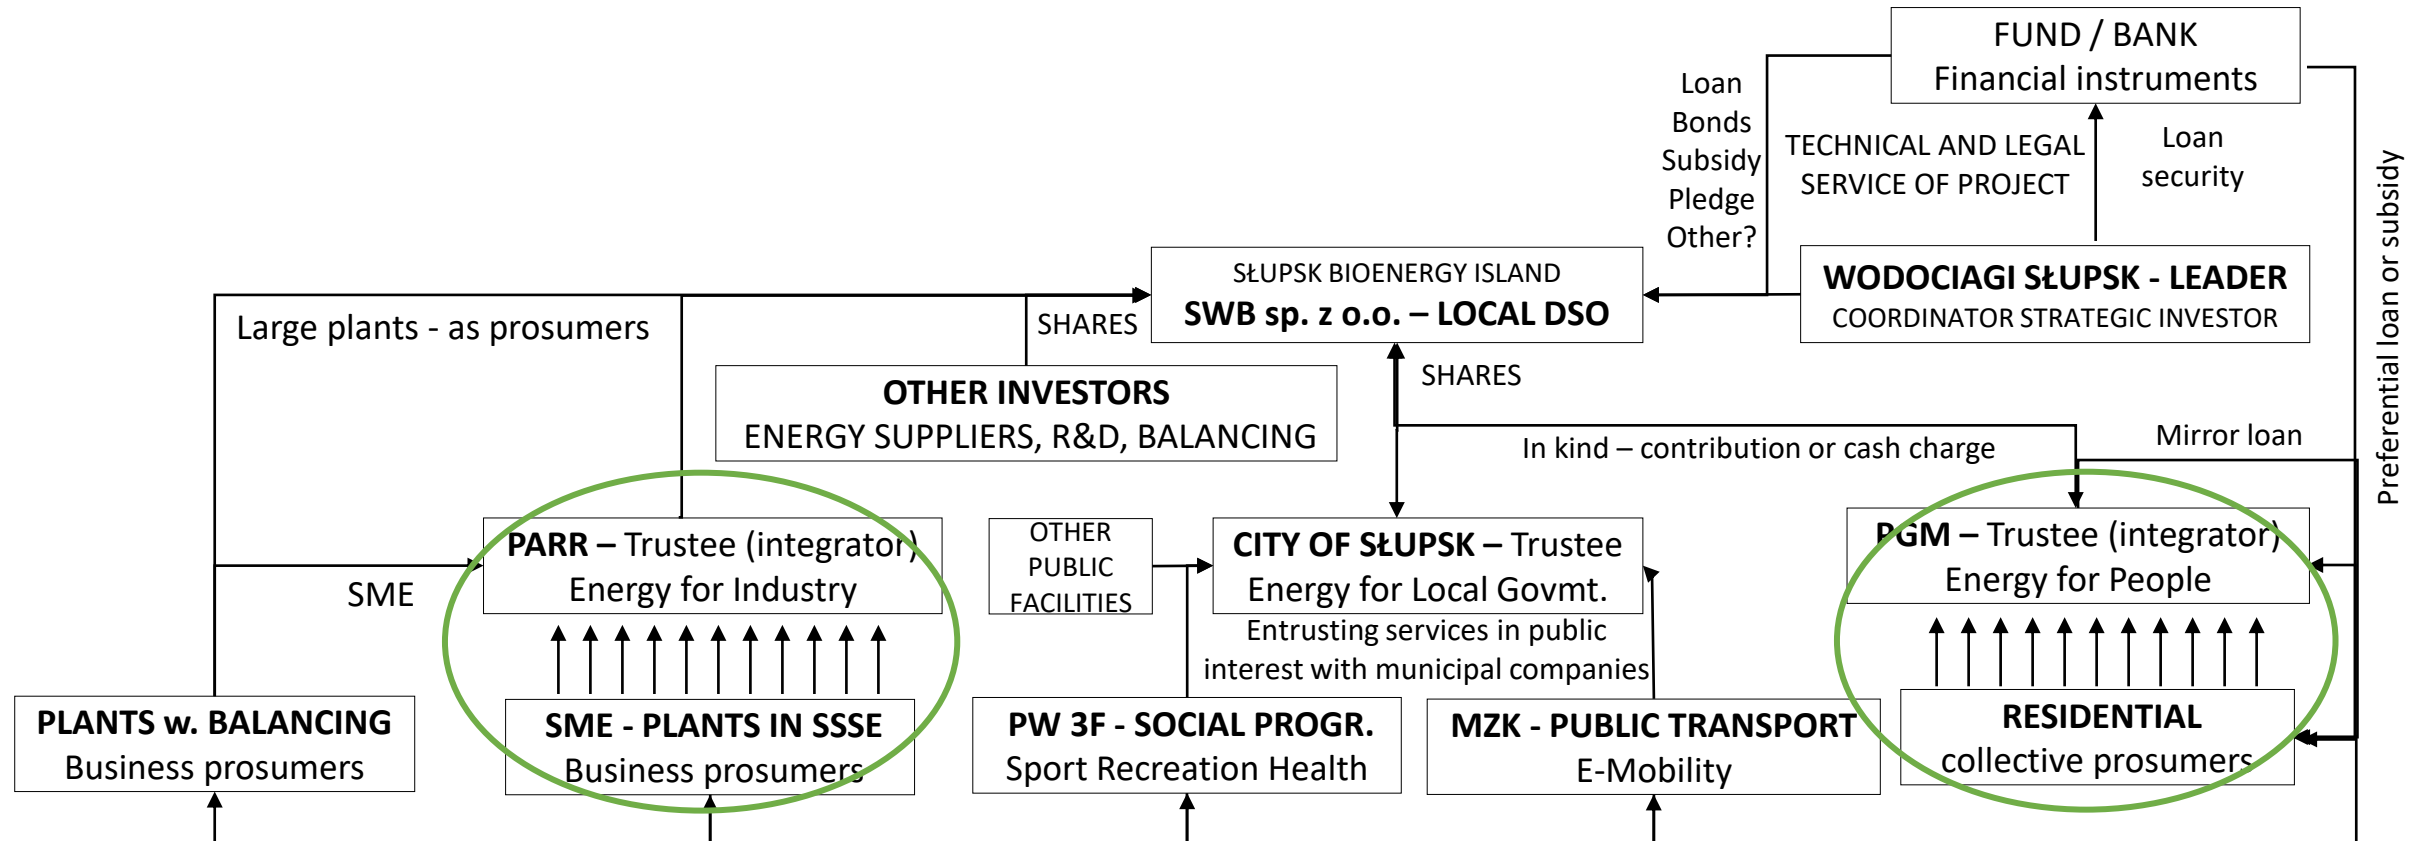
FUND / BANK
Financial instruments

Loan
Bonds
Subsidy
Pledge
Other?

TECHNICAL AND LEGAL SERVICE OF PROJECT

Loan security

Preferential loan or subsidy

SŁUPSK BIOENERGY ISLAND
SWB sp. z o.o. – LOCAL DSO

WODOCIAGI SŁUPSK - LEADER
COORDINATOR STRATEGIC INVESTOR

Large plants - as prosumers

SHARES

OTHER INVESTORS
ENERGY SUPPLIERS, R&D, BALANCING

SHARES

In kind – contribution or cash charge

Mirror loan

SME

PARR – Trustee (integrator)
Energy for Industry

OTHER PUBLIC FACILITIES

CITY OF SŁUPSK – Trustee
Energy for Local Govmt.

Entrusting services in public interest with municipal companies

PGM – Trustee (integrator)
Energy for People

PLANTS w. BALANCING
Business prosumers

SME - PLANTS IN SSSE
Business prosumers

PW 3F - SOCIAL PROGR.
Sport Recreation Health

MZK - PUBLIC TRANSPORT
E-Mobility

RESIDENTIAL
collective prosumers